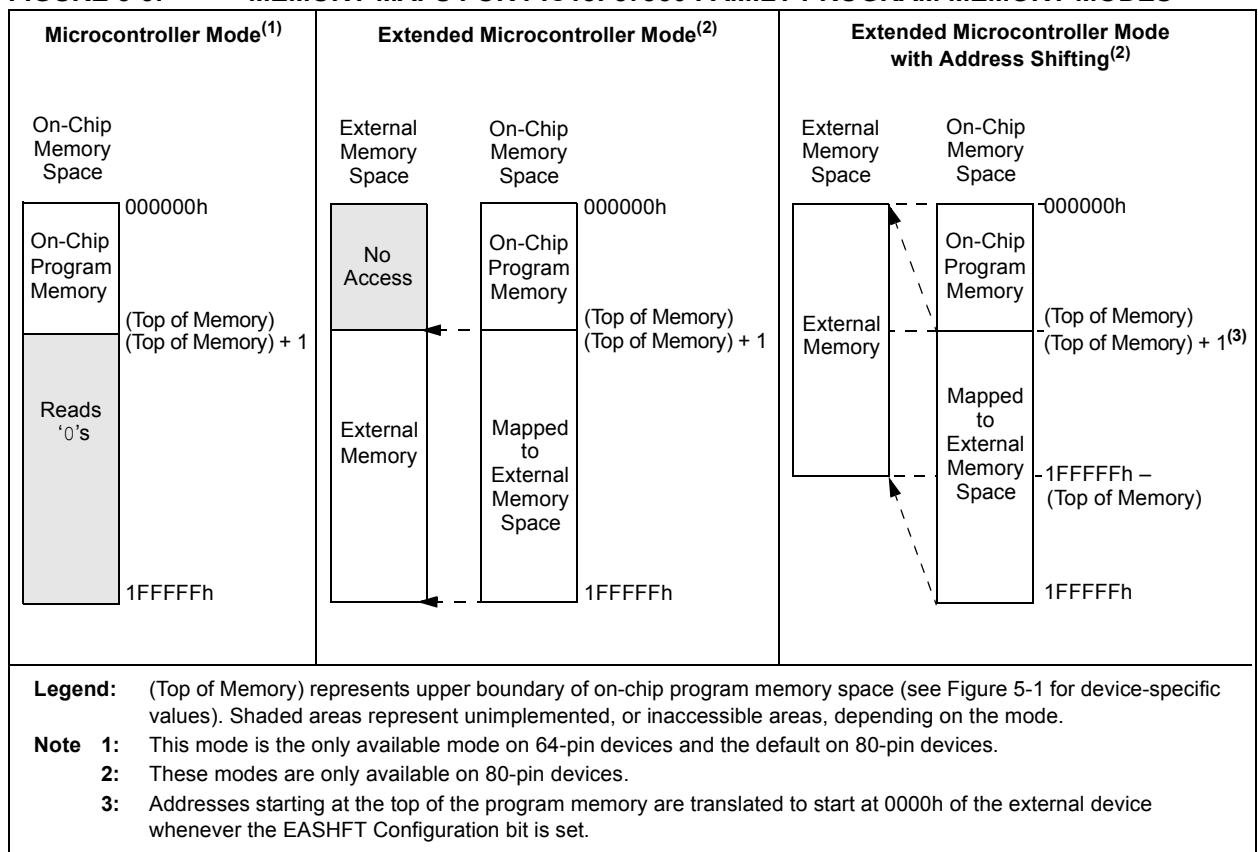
Microcontroller Mode$^{(1)}$

On-Chip Memory Space

000000h

On-Chip Program Memory

(Top of Memory)
(Top of Memory) + 1

Reads '0's

1FFFFFh

Extended Microcontroller Mode$^{(2)}$

External Memory Space

On-Chip Memory Space

No Access

000000h

On-Chip Program Memory

(Top of Memory)
(Top of Memory) + 1

External Memory

Mapped to External Memory Space

1FFFFFh

Extended Microcontroller Mode with Address Shifting$^{(2)}$

External Memory Space

On-Chip Memory Space

000000h

On-Chip Program Memory

External Memory

(Top of Memory)
(Top of Memory) + 1$^{(3)}$

Mapped to External Memory Space

1FFFFFh – (Top of Memory)

1FFFFFh

Legend: (Top of Memory) represents upper boundary of on-chip program memory space (see Figure 5-1 for device-specific values). Shaded areas represent unimplemented, or inaccessible areas, depending on the mode.

Note 1: This mode is the only available mode on 64-pin devices and the default on 80-pin devices.

2: These modes are only available on 80-pin devices.

3: Addresses starting at the top of the program memory are translated to start at 0000h of the external device whenever the EASHFT Configuration bit is set.